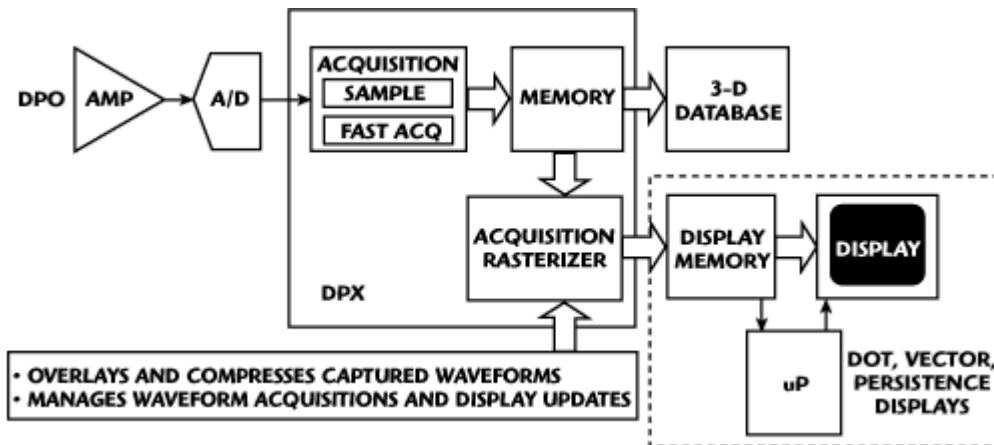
DPO
AMP
A/D
ACQUISITION
SAMPLE
FAST ACQ
MEMORY
3-D DATABASE
ACQUISITION RASTERIZER
DPX
DISPLAY MEMORY
DISPLAY
uP
DOT, VECTOR, PERSISTENCE DISPLAYS
• OVERLAYS AND COMPRESSES CAPTURED WAVEFORMS
• MANAGES WAVEFORM ACQUISITIONS AND DISPLAY UPDATES